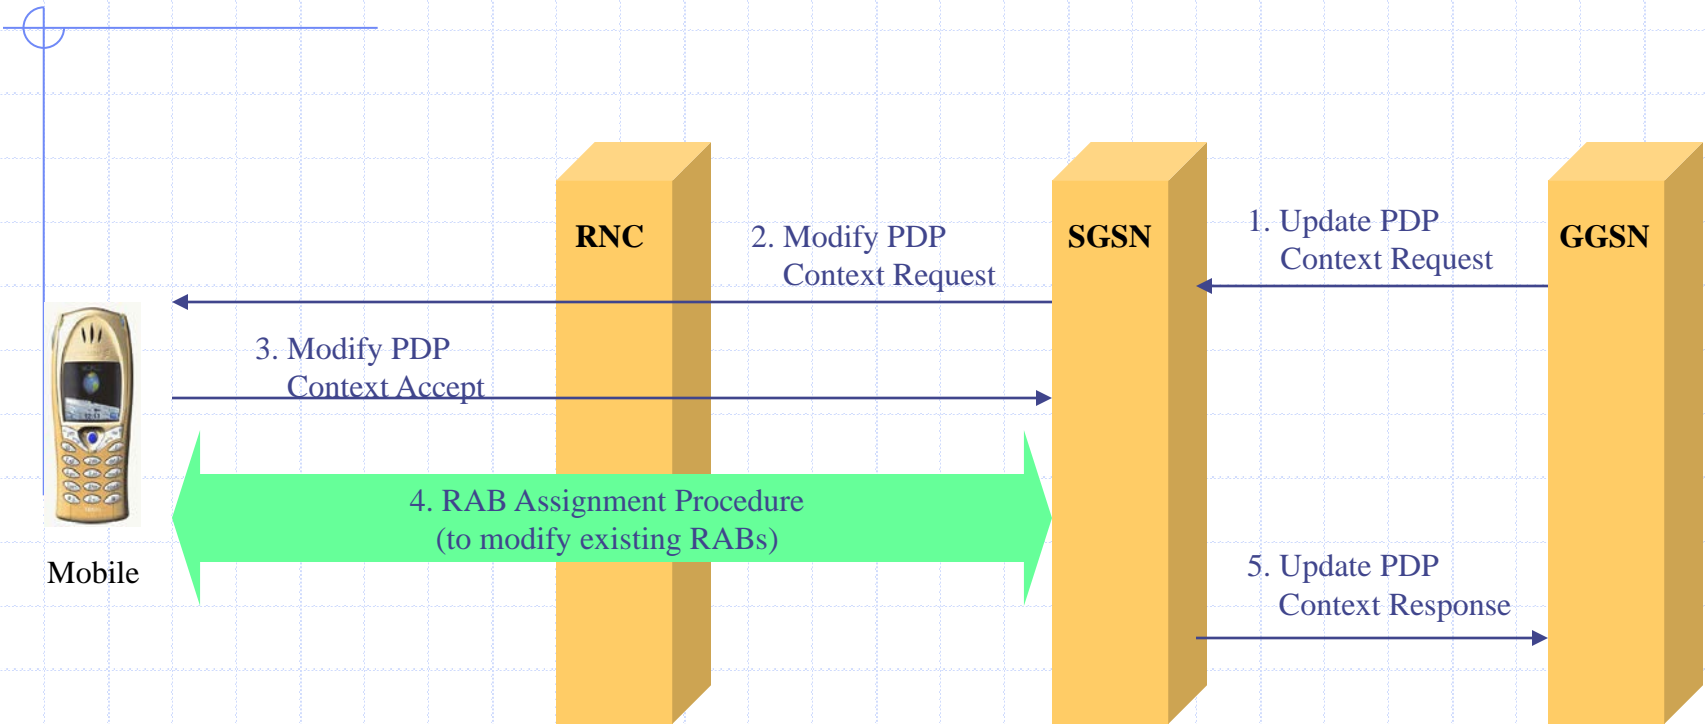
RNC

2. Modify PDP Context Request

SGSN

1. Update PDP Context Request

GGSN

3. Modify PDP Context Accept

4. RAB Assignment Procedure (to modify existing RABs)

Mobile

5. Update PDP Context Response